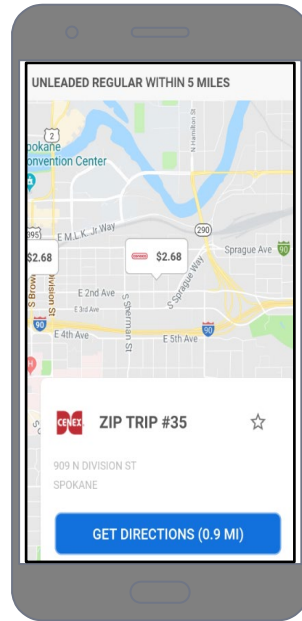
UNLEADED REGULAR WITHIN 5 MILES

2
okane
onvention Center
N Hamilton St
E M L K Jr Way
395
290
Sprague Ave
$2.68
$2.68
S Sprague Way
S Browne
Division St
E 2nd Ave
E 3rd Ave
S Sherman St
90
E 4th Ave
E 5th Ave
90

CENEX
ZIP TRIP #35
909 N DIVISION ST
SPOKANE

GET DIRECTIONS (0.9 MI)